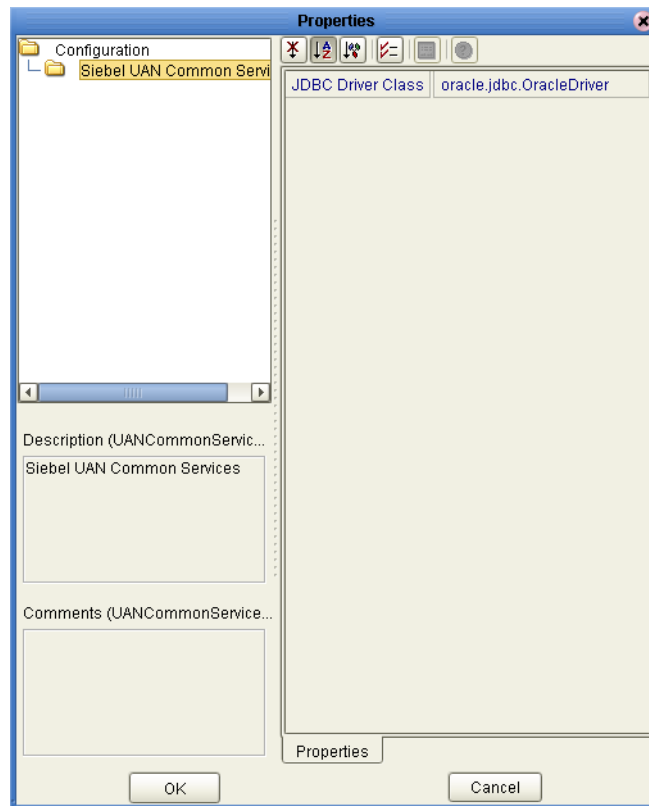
Properties

Configuration
Siebel UAN Common Servi

| JDBC Driver Class | oracle.jdbc.OracleDriver |
|---|---|

Description (UANCommonServic...
Siebel UAN Common Services

Comments (UANCommonService...

Properties

OK

Cancel